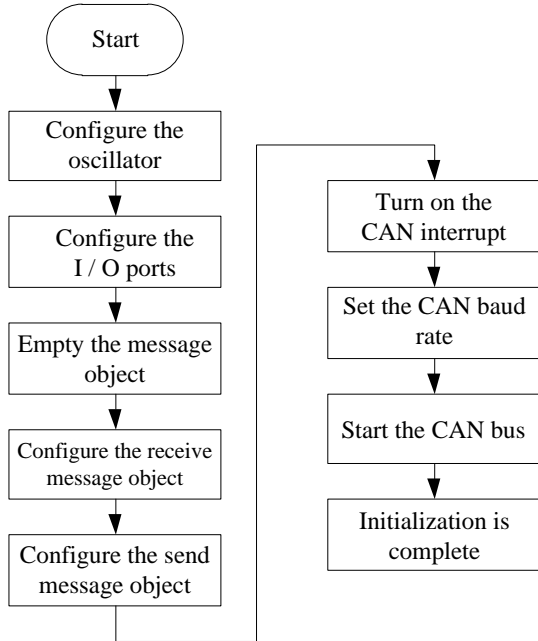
Start

Configure the oscillator

Configure the I / O ports

Empty the message object

Configure the receive message object

Configure the send message object

Turn on the CAN interrupt

Set the CAN baud rate

Start the CAN bus

Initialization is complete